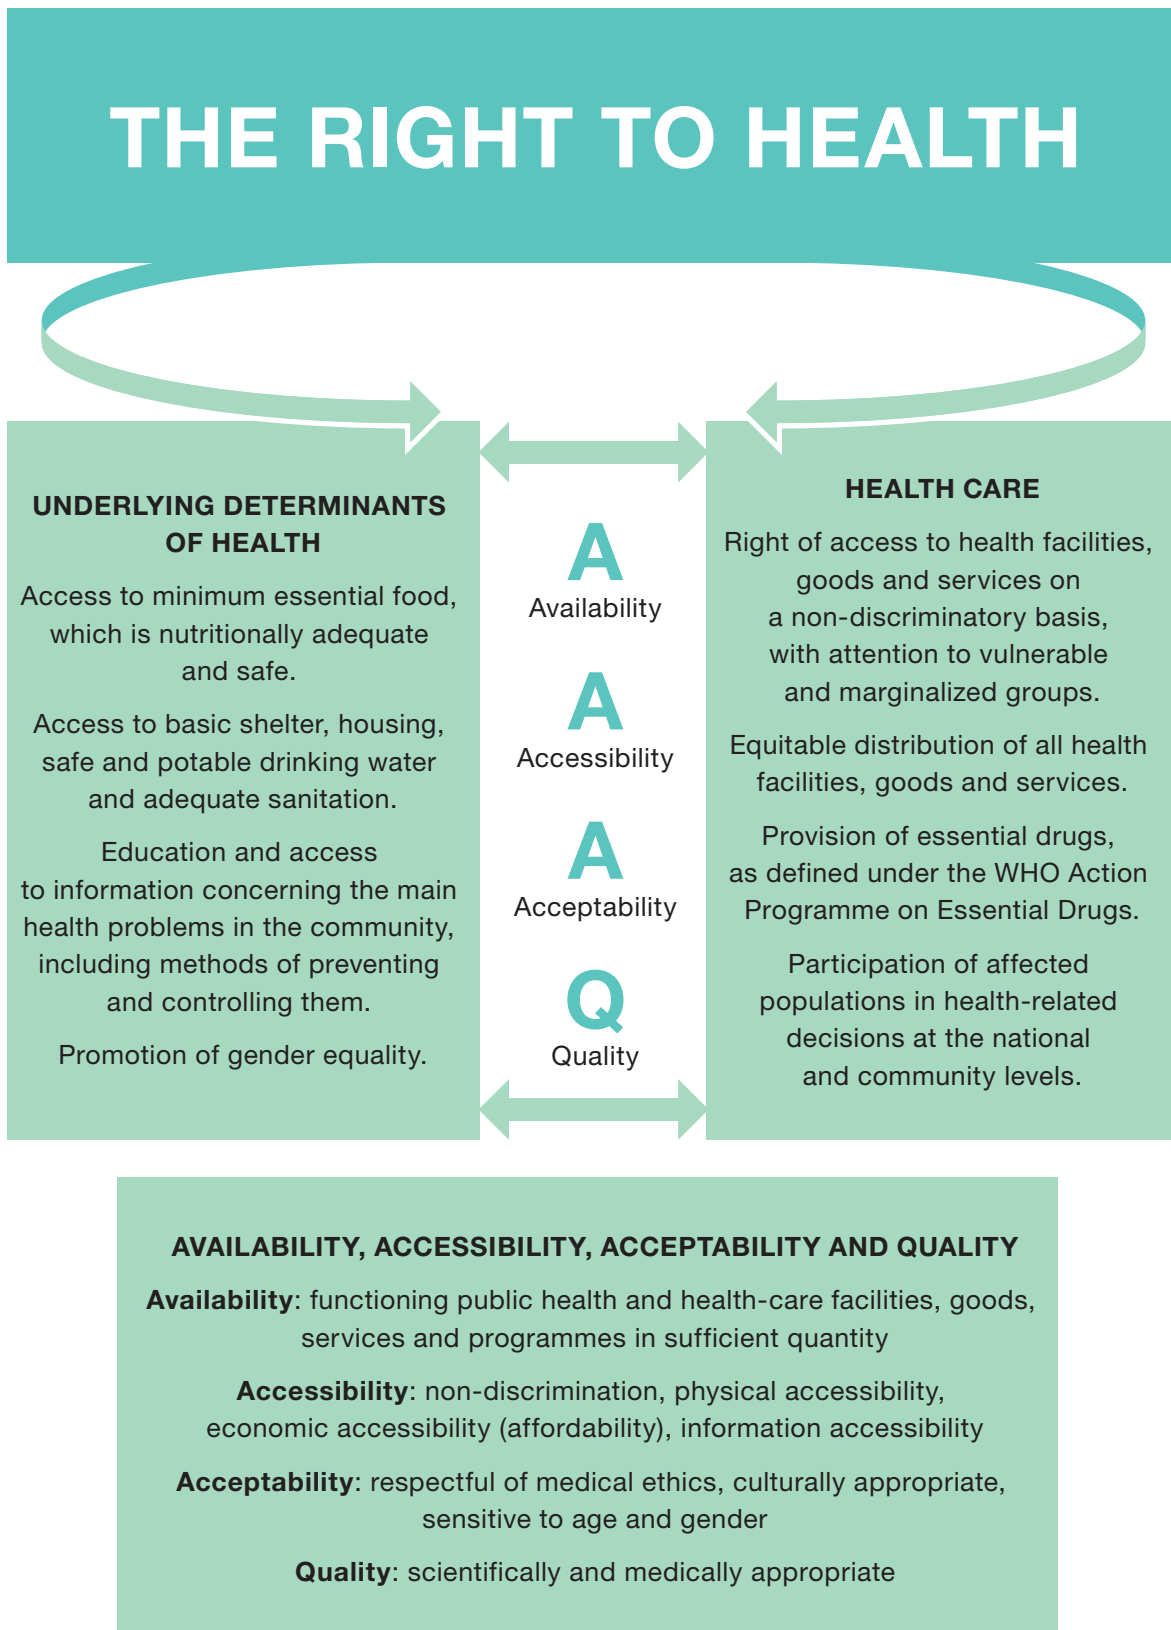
THE RIGHT TO HEALTH

UNDERLYING DETERMINANTS OF HEALTH

Access to minimum essential food, which is nutritionally adequate and safe.

Access to basic shelter, housing, safe and potable drinking water and adequate sanitation.

Education and access to information concerning the main health problems in the community, including methods of preventing and controlling them.

Promotion of gender equality.

A
Availability

A
Accessibility

A
Acceptability

Q
Quality

HEALTH CARE

Right of access to health facilities, goods and services on a non-discriminatory basis, with attention to vulnerable and marginalized groups.

Equitable distribution of all health facilities, goods and services.

Provision of essential drugs, as defined under the WHO Action Programme on Essential Drugs.

Participation of affected populations in health-related decisions at the national and community levels.

AVAILABILITY, ACCESSIBILITY, ACCEPTABILITY AND QUALITY

**Availability**: functioning public health and health-care facilities, goods, services and programmes in sufficient quantity

**Accessibility**: non-discrimination, physical accessibility, economic accessibility (affordability), information accessibility

**Acceptability**: respectful of medical ethics, culturally appropriate, sensitive to age and gender

**Quality**: scientifically and medically appropriate